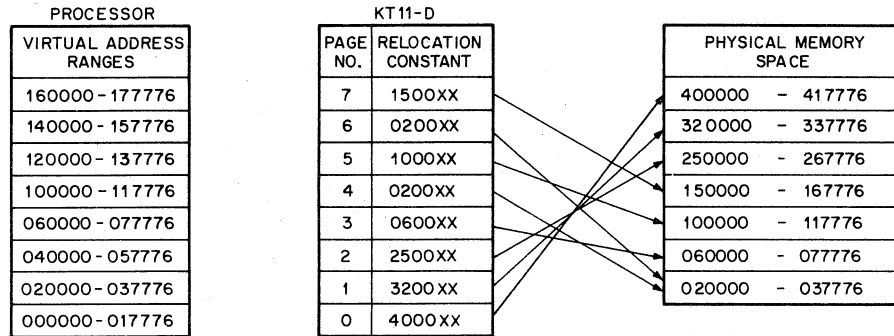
PROCESSOR

| VIRTUAL ADDRESS RANGES |
|---|
| 160000 - 177776 |
| 140000 - 157776 |
| 120000 - 137776 |
| 100000 - 117776 |
| 060000 - 077776 |
| 040000 - 057776 |
| 020000 - 037776 |
| 000000 - 017776 |

KT11-D

| PAGE NO. | RELOCATION CONSTANT |
|---|---|
| 7 | 1500XX |
| 6 | 0200XX |
| 5 | 1000XX |
| 4 | 0200XX |
| 3 | 0600XX |
| 2 | 2500XX |
| 1 | 3200XX |
| 0 | 4000XX |

| PHYSICAL MEMORY SPACE |
|---|
| 400000 - 417776 |
| 320000 - 337776 |
| 250000 - 267776 |
| 150000 - 167776 |
| 100000 - 117776 |
| 060000 - 077776 |
| 020000 - 037776 |